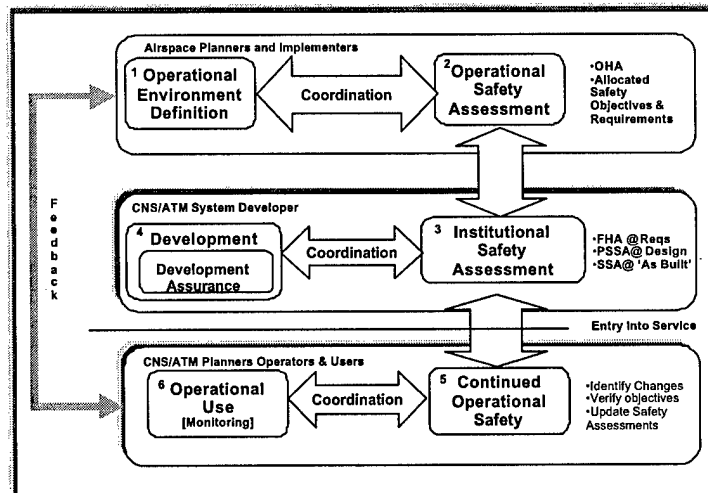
Airspace Planners and Implementers

1 Operational Environment Definition

Coordination

2 Operational Safety Assessment

•OHA
•Allocated Safety Objectives & Requirements

F
e
e
d
b
a
c
k

CNS/ATM System Developer

4 Development

Development Assurance

Coordination

3 Institutional Safety Assessment

•FHA @Reqs
•PSSA@ Design
•SSA@ 'As Built'

Entry Into Service

CNS/ATM Planners Operators & Users

6 Operational Use [Monitoring]

Coordination

5 Continued Operational Safety

•Identify Changes
•Verify objectives
•Update Safety Assessments